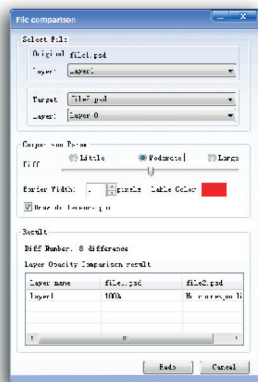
File comparison

Select Psd:

Original file1.psd

Layer: Layer1

Target File2.psd

Layer: Layer 0

Comparison Param

Diff

Little

Moderate

Large

Border Width: 1 pixels Label Color

Draw diff in same psd

Result

Diff Number: 8 difference

Layer Opacity Comparison result

| Layer name | file1.psd | file2.psd |
|---|---|---|
| Layer1 | 100% | No corresponding l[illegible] |

Back

Cancel